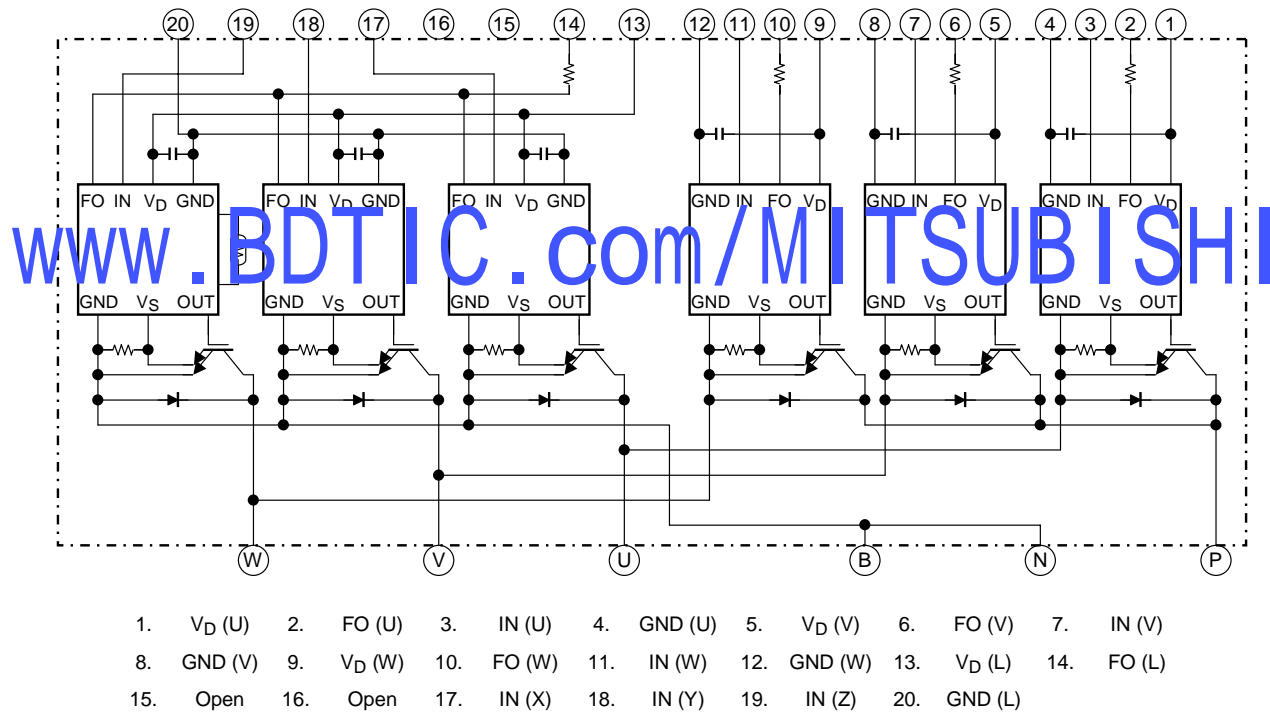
20 19 18 17 16 15 14 13 12 11 10 9 8 7 6 5 4 3 2 1

FO IN $V_D$ GND
GND $V_S$ OUT

FO IN $V_D$ GND
GND $V_S$ OUT

FO IN $V_D$ GND
GND $V_S$ OUT

GND IN FO $V_D$
GND $V_S$ OUT

GND IN FO $V_D$
GND $V_S$ OUT

GND IN FO $V_D$
GND $V_S$ OUT

www.BDTIC.com/MITSUBISHI

W V U B N P

1. $V_D$ (U) 2. FO (U) 3. IN (U) 4. GND (U) 5. $V_D$ (V) 6. FO (V) 7. IN (V)
8. GND (V) 9. $V_D$ (W) 10. FO (W) 11. IN (W) 12. GND (W) 13. $V_D$ (L) 14. FO (L)
15. Open 16. Open 17. IN (X) 18. IN (Y) 19. IN (Z) 20. GND (L)